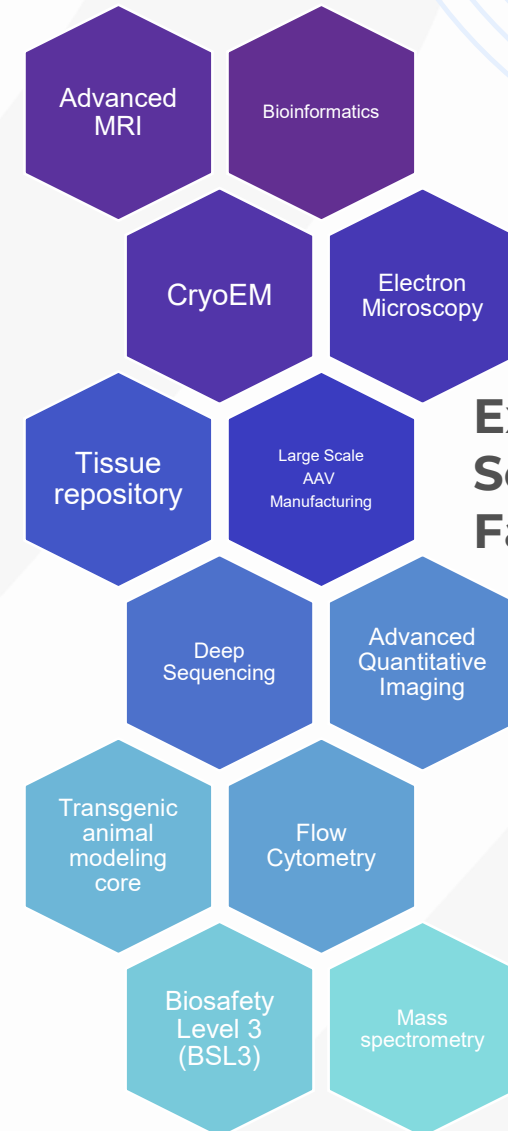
Advanced MRI

Bioinformatics

CryoEM

Electron Microscopy

Tissue repository

Large Scale AAV Manufacturing

Ex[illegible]
Sc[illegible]
Fa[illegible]

Deep Sequencing

Advanced Quantitative Imaging

Transgenic animal modeling core

Flow Cytometry

Biosafety Level 3 (BSL3)

Mass spectrometry